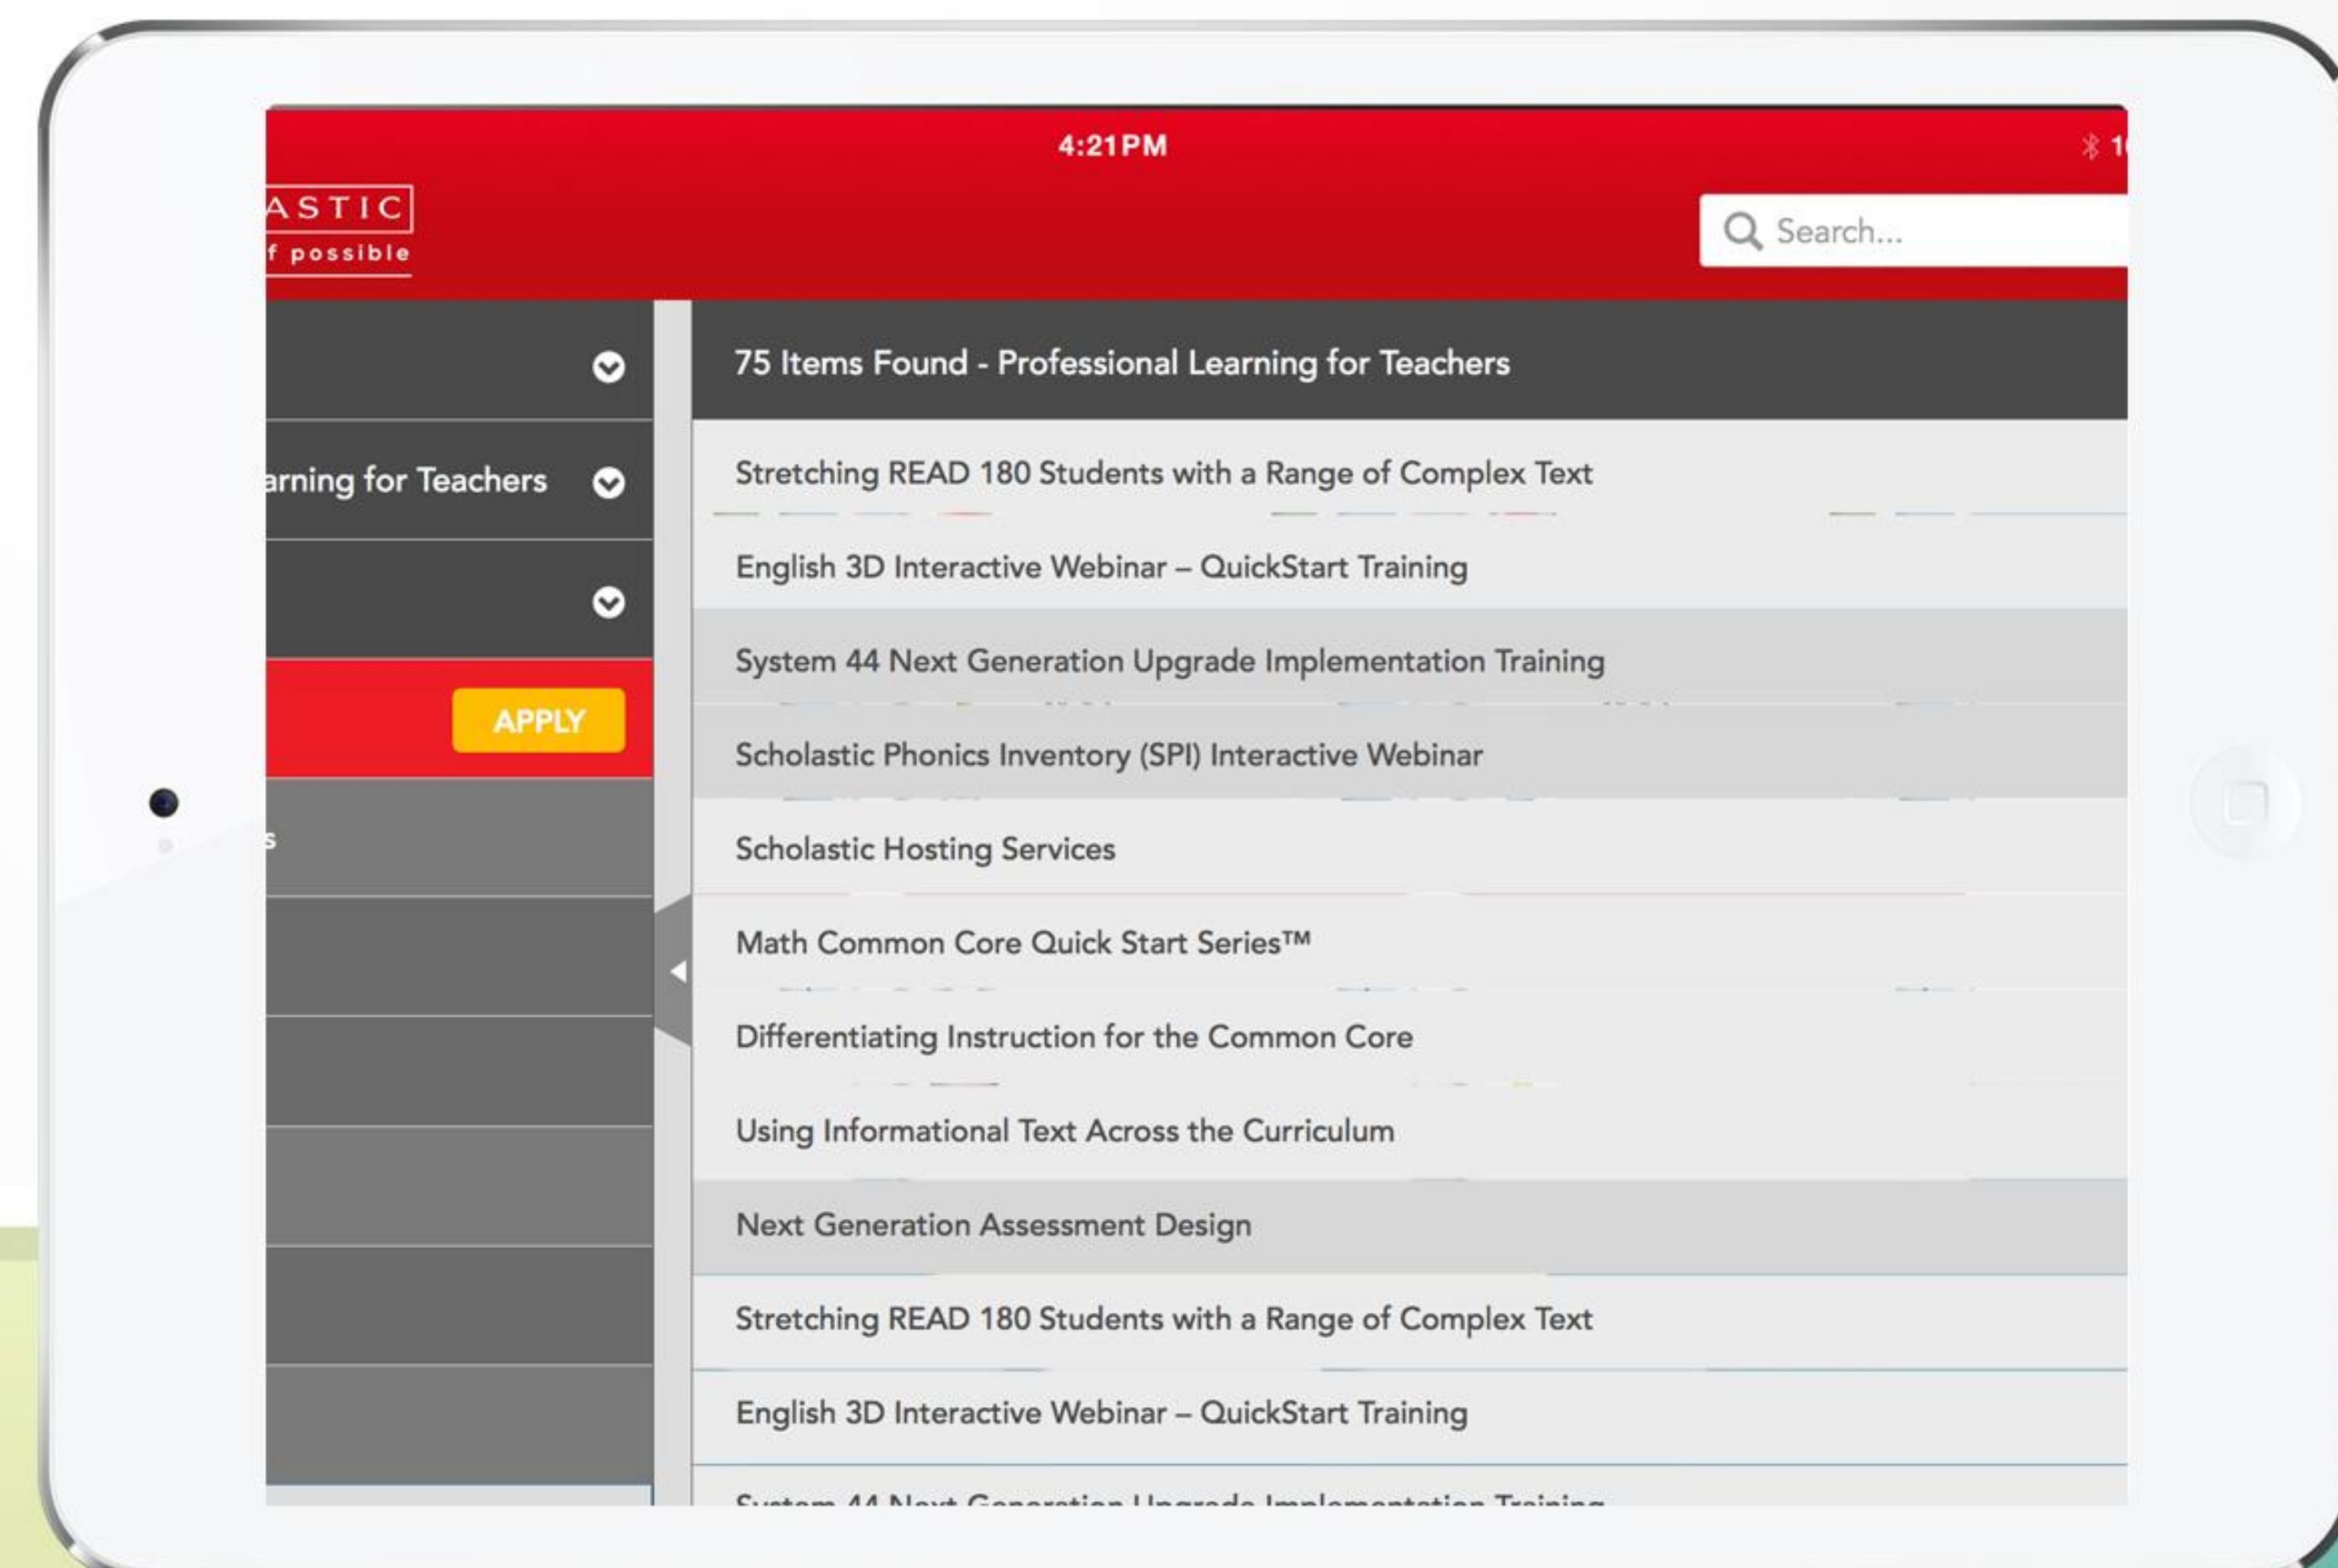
4:21PM

ASTIC
f possible

Search...

arning for Teachers

APPLY

s

75 Items Found - Professional Learning for Teachers

Stretching READ 180 Students with a Range of Complex Text

English 3D Interactive Webinar – QuickStart Training

System 44 Next Generation Upgrade Implementation Training

Scholastic Phonics Inventory (SPI) Interactive Webinar

Scholastic Hosting Services

Math Common Core Quick Start Series™

Differentiating Instruction for the Common Core

Using Informational Text Across the Curriculum

Next Generation Assessment Design

Stretching READ 180 Students with a Range of Complex Text

English 3D Interactive Webinar – QuickStart Training

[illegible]